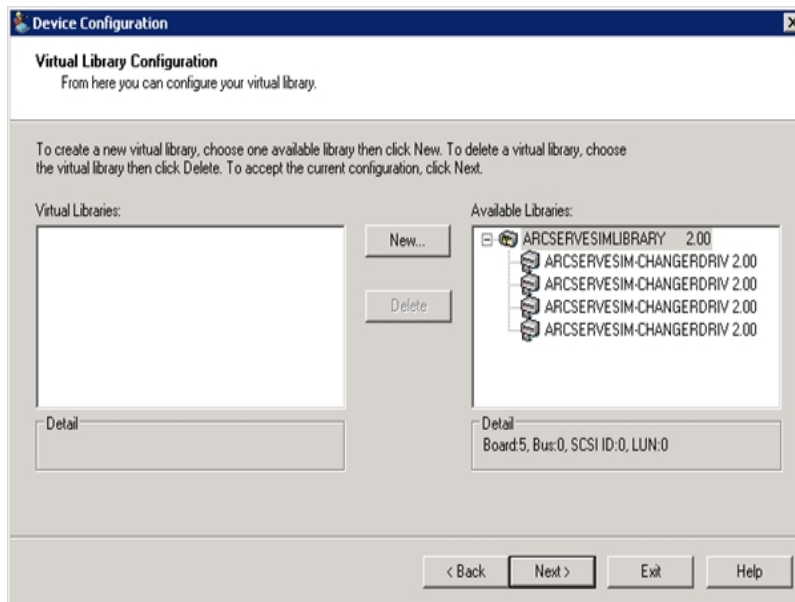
Device Configuration

Virtual Library Configuration
From here you can configure your virtual library.

To create a new virtual library, choose one available library then click New. To delete a virtual library, choose the virtual library then click Delete. To accept the current configuration, click Next.

Virtual Libraries:

New...

Delete

Available Libraries:

ARCSERVESIMLIBRARY 2.00
ARCSERVESIM-CHANGERDRIV 2.00
ARCSERVESIM-CHANGERDRIV 2.00
ARCSERVESIM-CHANGERDRIV 2.00
ARCSERVESIM-CHANGERDRIV 2.00

Detail

Detail
Board:5, Bus:0, SCSI ID:0, LUN:0

< Back

Next >

Exit

Help